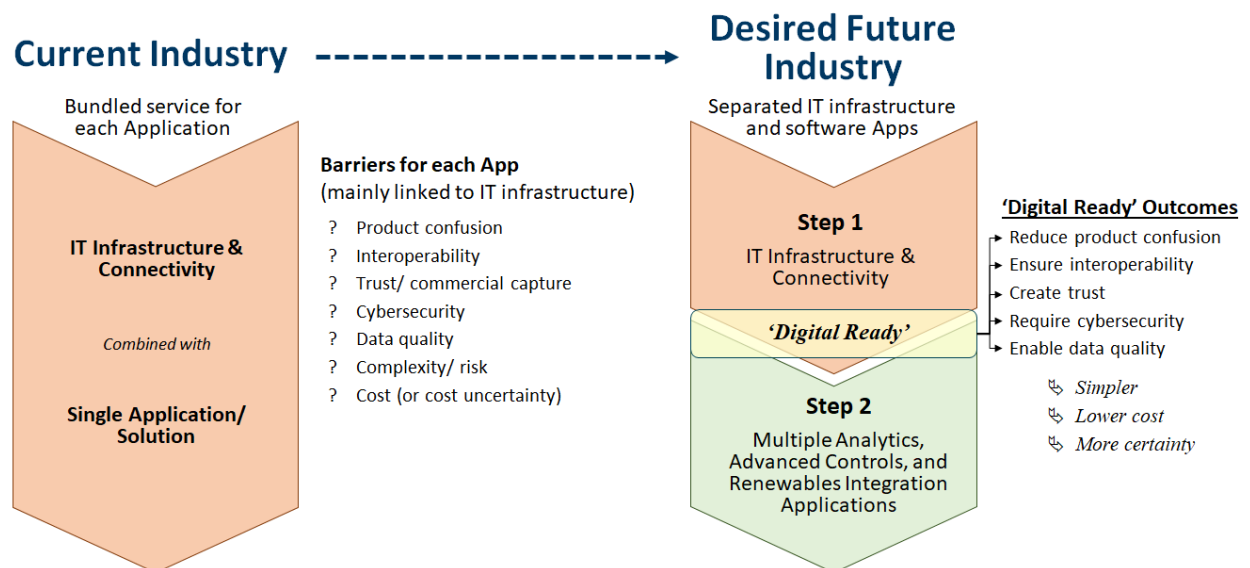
Current Industry

Desired Future Industry

Bundled service for each Application

IT Infrastructure & Connectivity

Combined with

Single Application/ Solution

Barriers for each App (mainly linked to IT infrastructure)

? Product confusion
? Interoperability
? Trust/ commercial capture
? Cybersecurity
? Data quality
? Complexity/ risk
? Cost (or cost uncertainty)

Separated IT infrastructure and software Apps

Step 1

IT Infrastructure & Connectivity

'Digital Ready'

Step 2

Multiple Analytics, Advanced Controls, and Renewables Integration Applications

'Digital Ready' Outcomes

Reduce product confusion
Ensure interoperability
Create trust
Require cybersecurity
Enable data quality

Simpler
Lower cost
More certainty